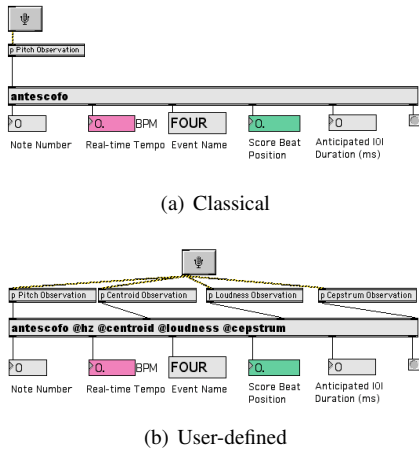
p Pitch Observation

antescofo

0 0. BPM FOUR 0. 0

Note Number Real-time Tempo Event Name Score Beat Position Anticipated IOI Duration (ms)

(a) Classical

p Pitch Observation p Centroid Observation p Loudness Observation p Cepstrum Observation

antescofo @hz @centroid @loudness @cepstrum

0 0. BPM FOUR 0. 0

Note Number Real-time Tempo Event Name Score Beat Position Anticipated IOI Duration (ms)

(b) User-defined